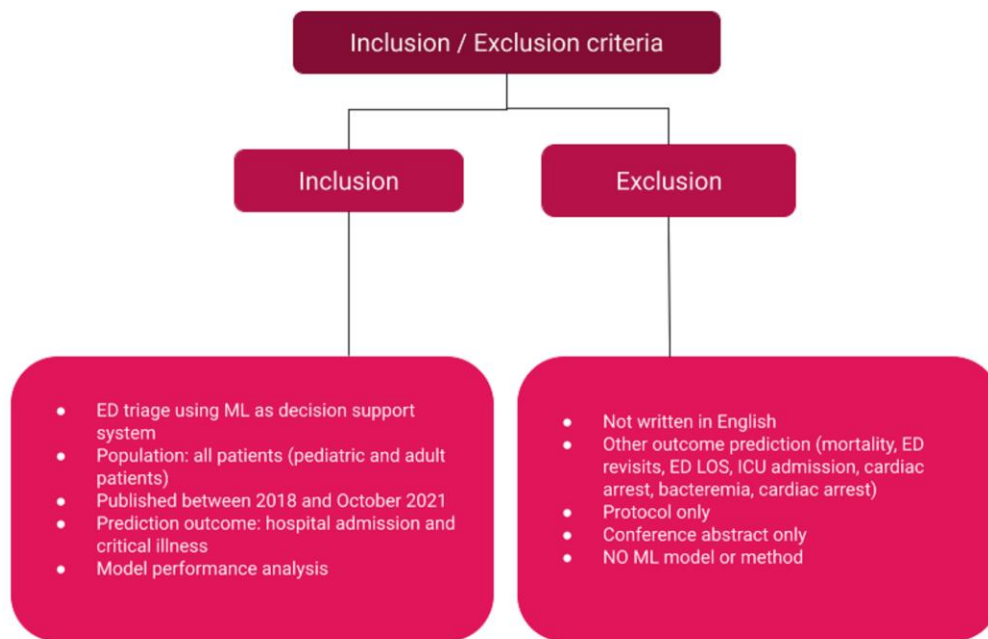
Inclusion / Exclusion criteria

Inclusion

Exclusion

- ED triage using ML as decision support system
- Population: all patients (pediatric and adult patients)
- Published between 2018 and October 2021
- Prediction outcome: hospital admission and critical illness
- Model performance analysis

- Not written in English
- Other outcome prediction (mortality, ED revisits, ED LOS, ICU admission, cardiac arrest, bacteremia, cardiac arrest)
- Protocol only
- Conference abstract only
- NO ML model or method